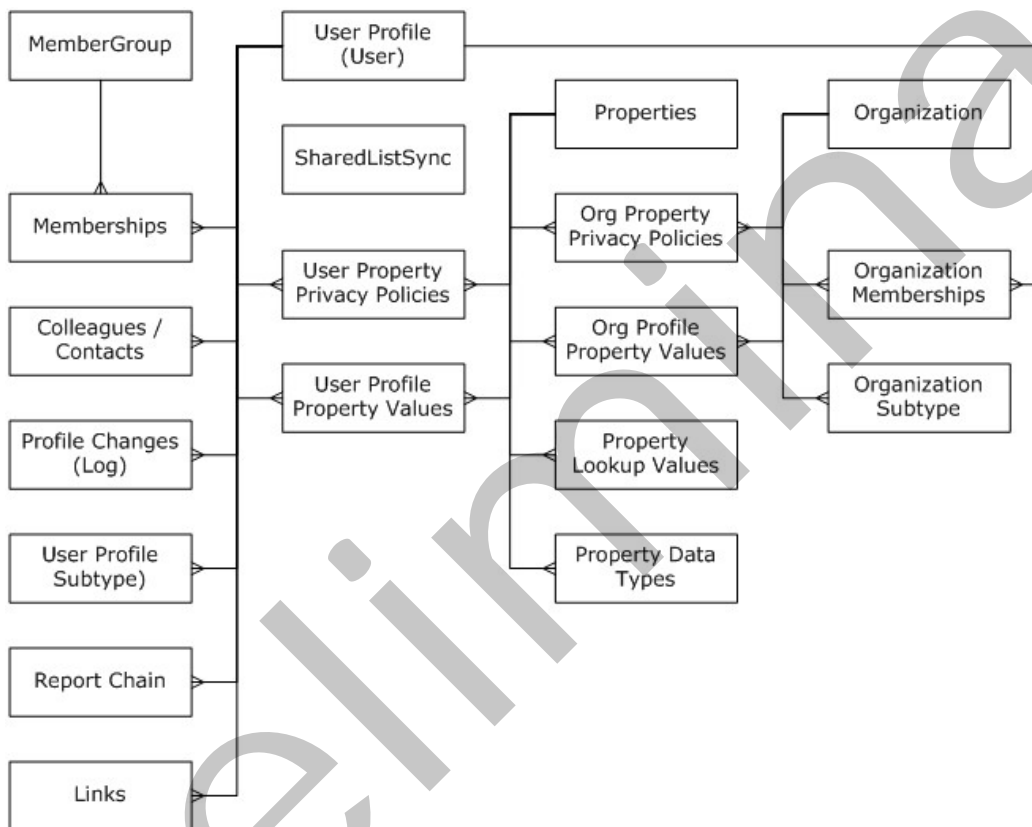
MemberGroup

User Profile (User)

Memberships

SharedListSync

Properties

Organization

Org Property Privacy Policies

User Property Privacy Policies

Organization Memberships

Colleagues / Contacts

Org Profile Property Values

User Profile Property Values

Organization Subtype

Profile Changes (Log)

Property Lookup Values

User Profile Subtype)

Property Data Types

Report Chain

Links